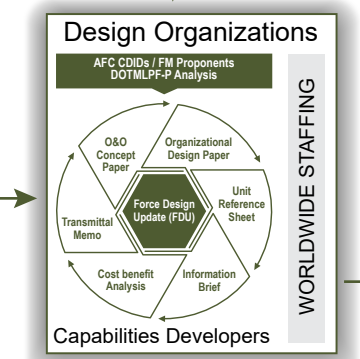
Design Organizations

AFC CDIDs / FM Proponents
DOTMLPF-P Analysis

O&O Concept Paper

Organizational Design Paper

Unit Reference Sheet

Information Brief

Cost benefit Analysis

Transmittal Memo

Force Design Update (FDU)

WORLDWIDE STAFFING

Capabilities Developers